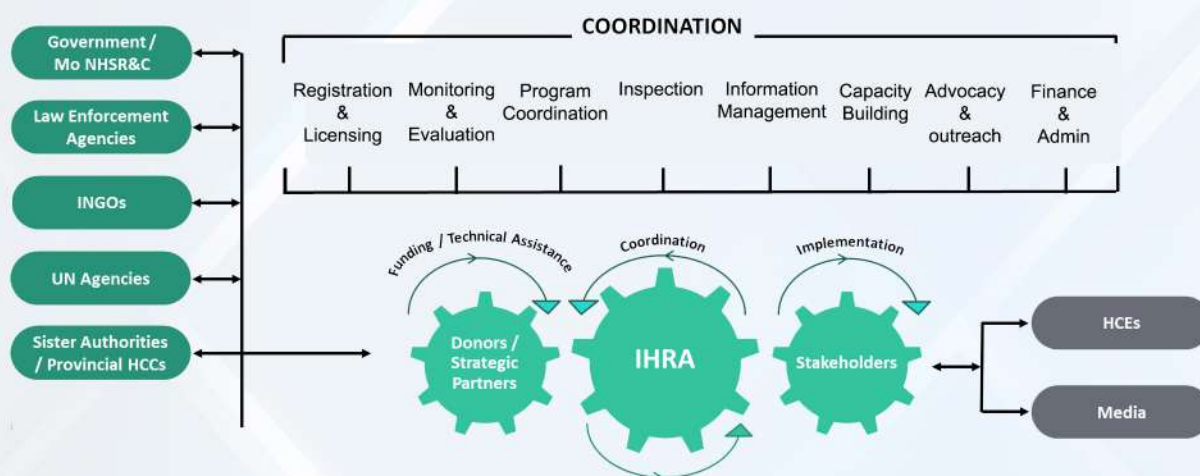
Government / Mo NHSR&C

Law Enforcement Agencies

INGOs

UN Agencies

Sister Authorities / Provincial HCCs

COORDINATION

Registration & Licensing

Monitoring & Evaluation

Program Coordination

Inspection

Information Management

Capacity Building

Advocacy & outreach

Finance & Admin

Funding / Technical Assistance

Coordination

Implementation

Donors / Strategic Partners

IHRA

Stakeholders

HCEs

Media